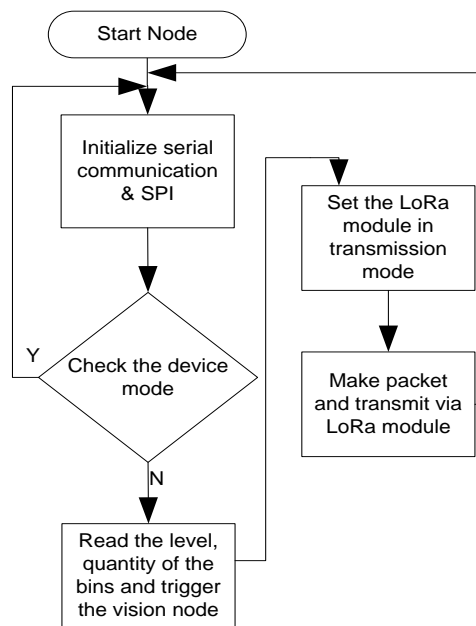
Start Node

Initialize serial communication & SPI

Y

Check the device mode

N

Read the level, quantity of the bins and trigger the vision node

Set the LoRa module in transmission mode

Make packet and transmit via LoRa module